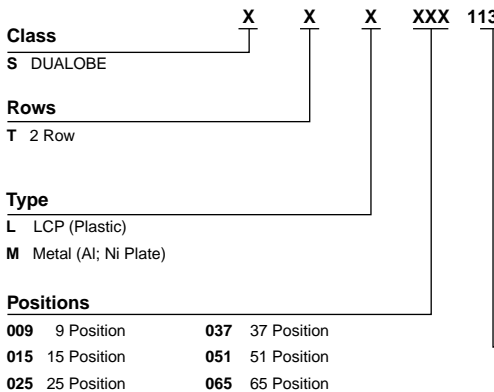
X X X XXX 113

Class

S DUALOBE

Rows

T 2 Row

Type

L LCP (Plastic)

M Metal (Al; Ni Plate)

Positions

009 9 Position
015 15 Position
025 25 Position
037 37 Position
051 51 Position
065 65 Position